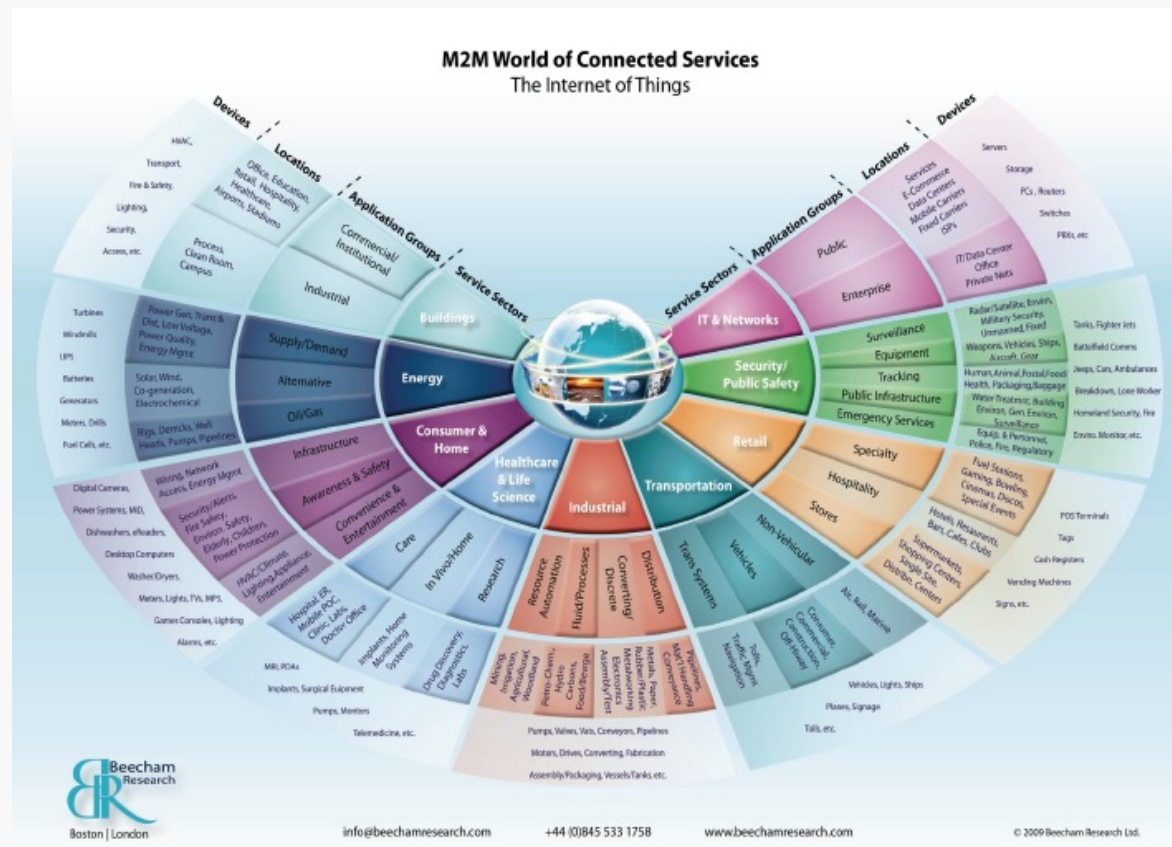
M2M World of Connected Services
The Internet of Things

Devices
Locations
Application Groups
Service Sectors

Service Sectors
Application Groups
Locations
Devices

HVAC,
Transport,
Fire & Safety,
Lighting,
Security,
Access, etc.

Office, Education, Retail, Hospitality, Healthcare, Airports, Stadiums

Process, Clean Room, Campus

Commercial/ Institutional

Industrial

Buildings

Servers
Storage
PCs, Routers
Switches
PBXs, etc

Services E-Commerce Data Centers Mobile Carriers Fixed Carriers ISPs

IT/Data Center Office Private Nets

Public

Enterprise

IT & Networks

Turbines
Windmills
UPS
Batteries
Generators
Meters, Drills
Fuel Cells, etc.

Power Gen, Trans & Dist, Low Voltage, Power Quality, Energy Mgmt

Solar, Wind, Co-generation, Electrochemical

Rigs, Derricks, Well Heads, Pumps, Pipelines

Supply/Demand
Alternative
Oil/Gas

Energy

Radar/Satellite, Envirn, Military Security, Unmanned, Fixed

Weapons, Vehicles, Ships, Aircraft, Gear

Human, Animal, Postal, Food, Health, Packaging, Baggage

Water Treatment, Building Environ, Gen. Environ, Surveillance

Equip. & Personnel, Police, Fire, Regulatory

Tanks, Fighter Jets
Battlefield Comms
Jeeps, Cars, Ambulances
Breakdown, Lone Worker
Homeland Security, Fire
Enviro. Monitor, etc.

Surveillance
Equipment
Tracking
Public Infrastructure
Emergency Services

Security/ Public Safety

Digital Cameras,
Power Systems, MID,
Dishwashers, eReaders,
Desktop Computers
Washer/Dryers,
Meters, Lights, TVs, MP3,
Games Consoles, Lighting
Alarms, etc.

Wiring, Network Access, Energy Mgmt

Security/Alerts, Fire Safety, Environ. Safety, Elderly, Children, Power Protection

HVAC/Climate, Lighting, Appliance, Entertainment

Infrastructure
Awareness & Safety
Convenience & Entertainment

Consumer & Home

Healthcare & Life Science

Care
In Vivo/Home
Research

Hospital, ER, Mobile POC, Clinic, Labs, Doctor Office

Implants, Home Monitoring Systems

Drug Discovery, Diagnostics, Labs

MRI, PDAs
Implants, Surgical Euipment
Pumps, Monitors
Telemedicine, etc.

Industrial

Resource Automation
Fluid/Processes
Converting/ Discrete
Distribution

Mining, Irrigation, Agricultural, Woodland

Petro-Chem, Hydro Carbons, Food/Beverage

Metals, Paper, Rubber/Plastic, Metalworking, Electronics, Assembly/Test

Pipelines, Mat'l Handling, Conveyance

Pumps, Valves, Vats, Conveyors, Pipelines
Motors, Drives, Converting, Fabrication
Assembly/Packaging, Vessels/Tanks, etc.

Transportation

Trans Systems
Vehicles
Non-Vehicular

Tolls, Traffic Mgmt, Navigation

Consumer, Commercial, Construction, Off-Highway

Air, Rail, Marine

Vehicles, Lights, Ships
Planes, Signage
Tolls, etc.

Retail

Specialty
Hospitality
Stores

Fuel Stations, Gaming, Bowling, Cinemas, Discos, Special Events

Hotels, Restaurants, Bars, Cafes, Clubs

Supermarkets, Shopping Centers, Single Site, Distribn. Centers

POS Terminals
Tags
Cash Registers
Vending Machines
Signs, etc.

Beecham Research
Boston | London

info@beechamresearch.com
+44 (0)845 533 1758
www.beechamresearch.com
© 2009 Beecham Research Ltd.